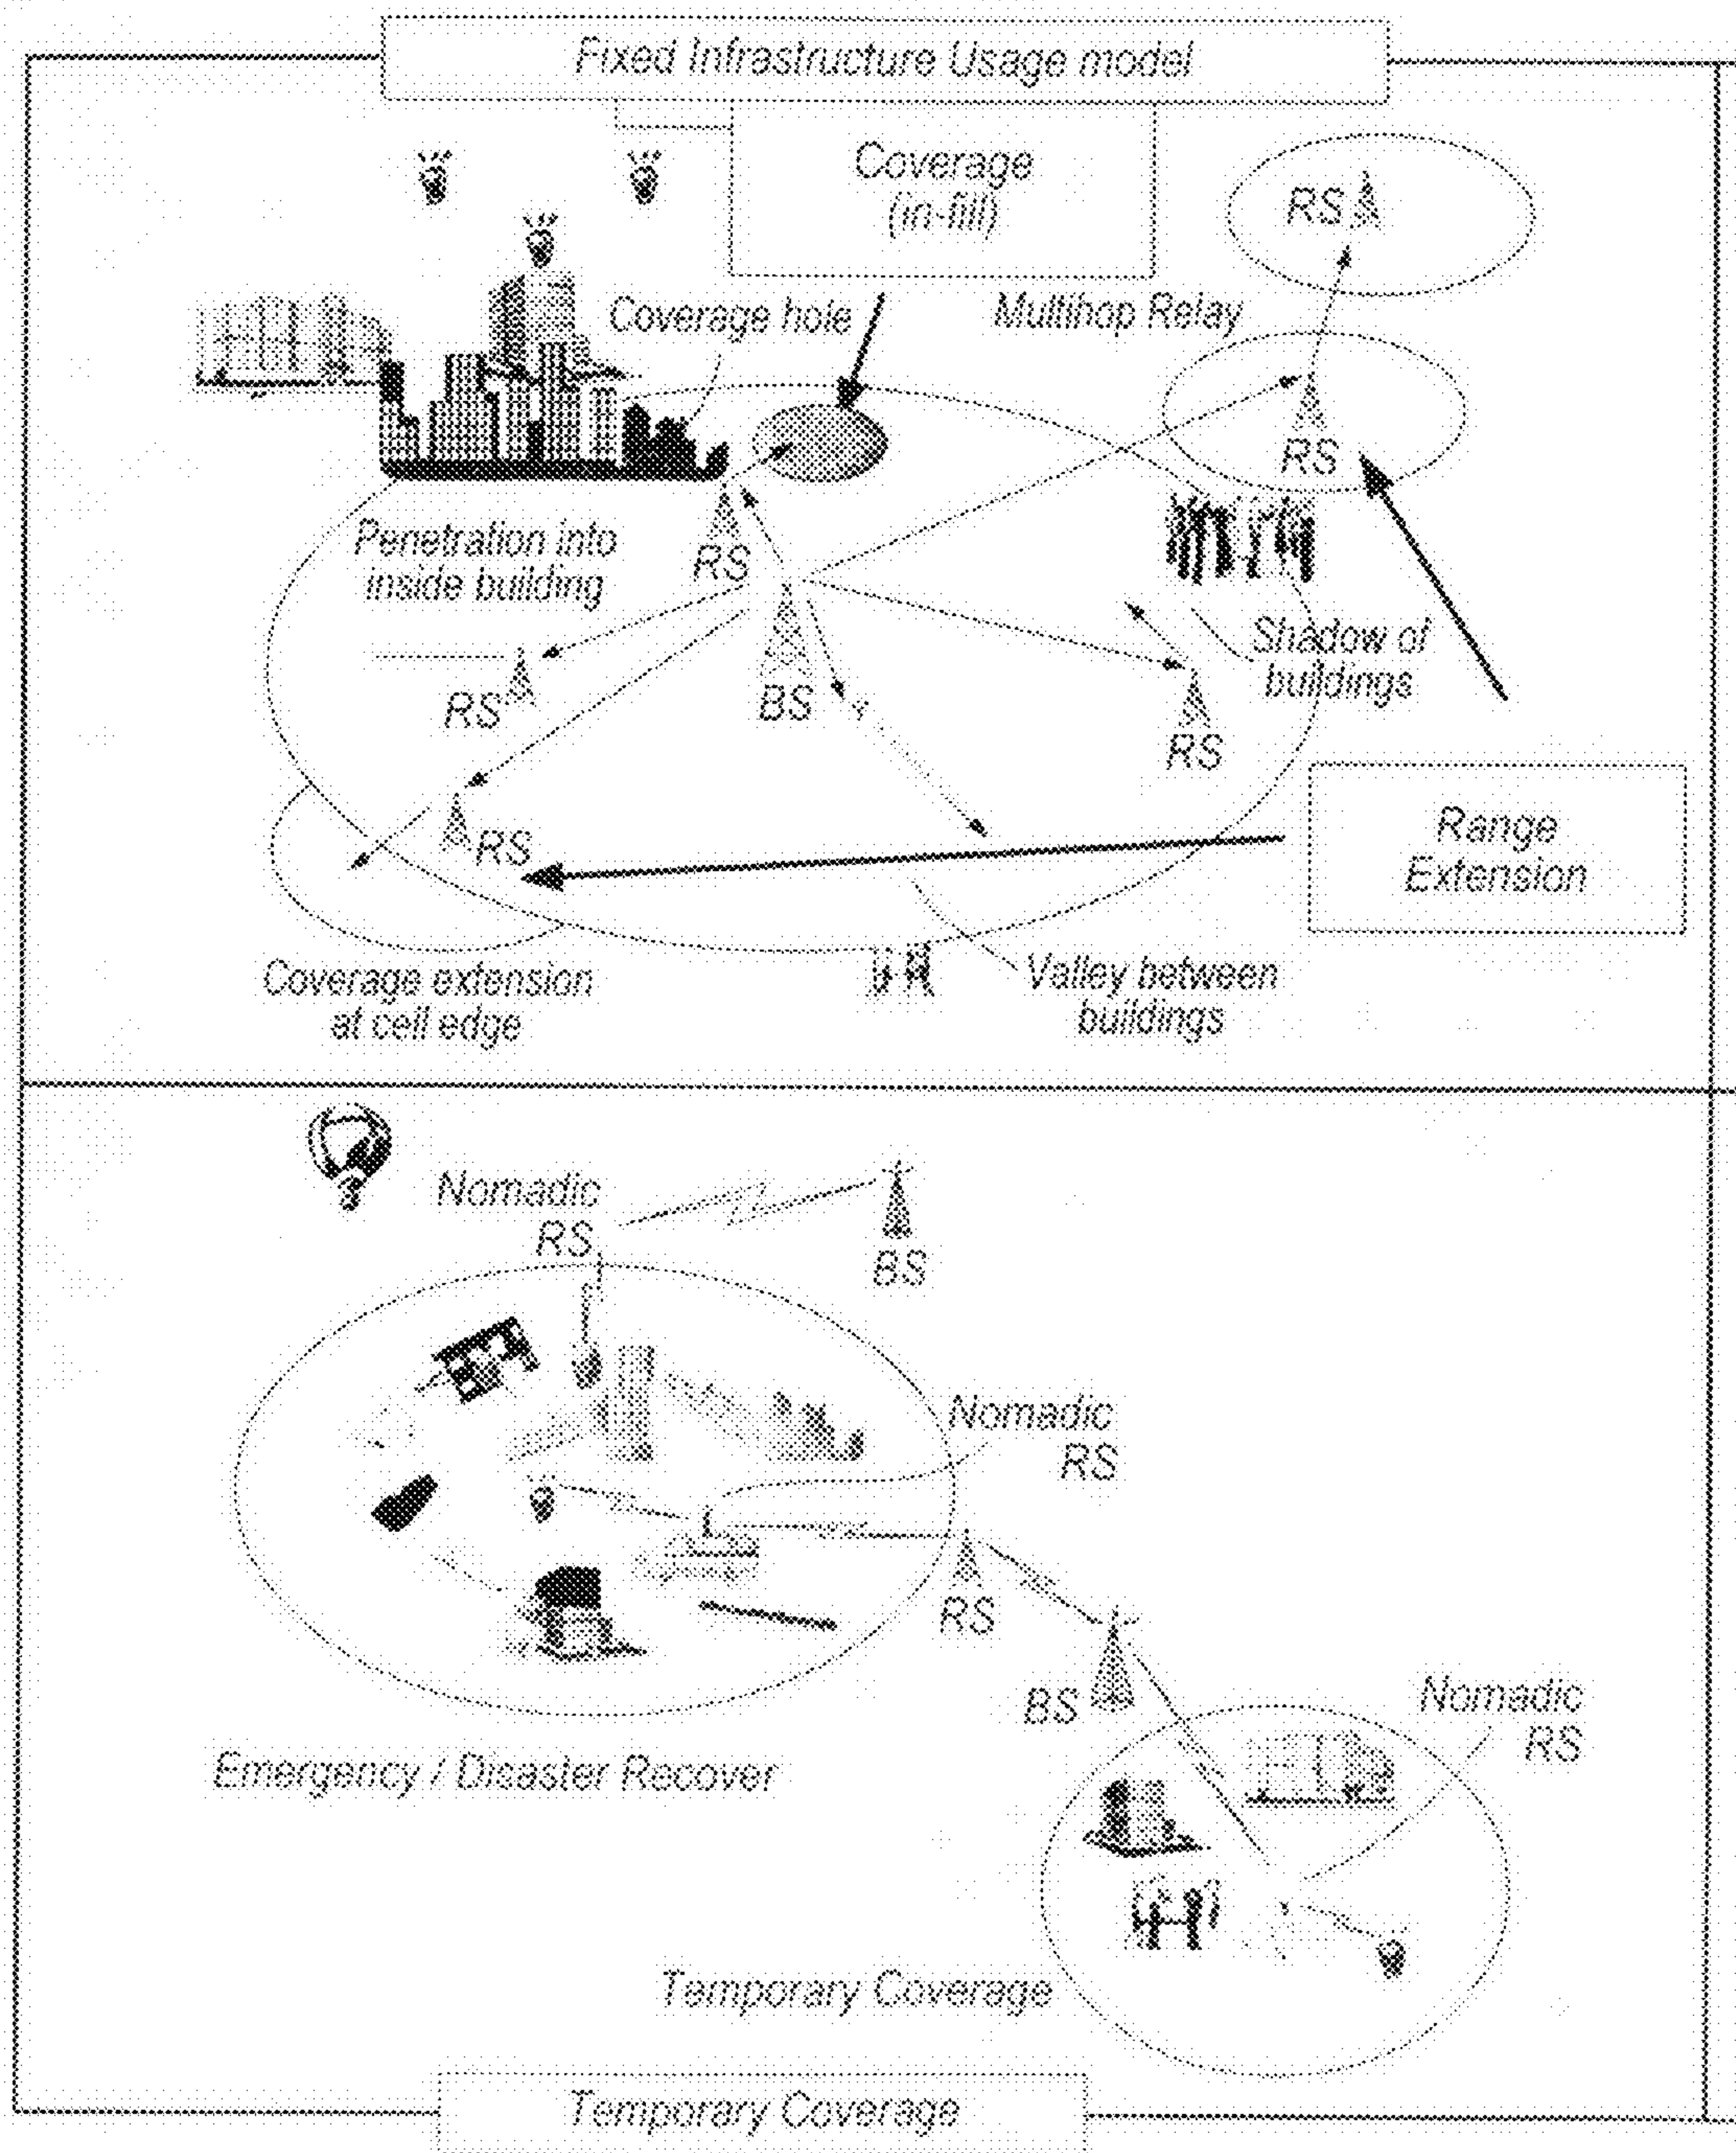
Fixed Infrastructure Usage model

Coverage (in-fill)

RS

Coverage hole

Multihop Relay

RS

Penetration into inside building

RS

Shadow of buildings

RS

BS

RS

RS

Range Extension

Coverage extension at cell edge

Valley between buildings

Nomadic RS

BS

Nomadic RS

RS

BS

Nomadic RS

Emergency / Disaster Recover

Temporary Coverage

Temporary Coverage